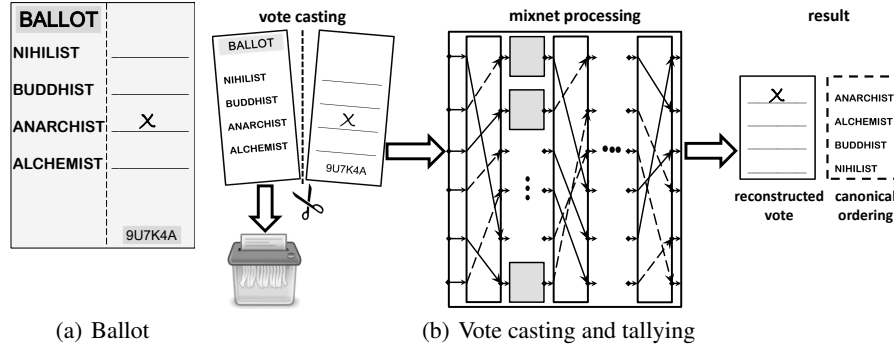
BALLOT
NIHILIST
BUDDHIST
ANARCHIST X
ALCHEMIST
9U7K4A

(a) Ballot

vote casting
BALLOT
NIHILIST
BUDDHIST
ANARCHIST
ALCHEMIST
X
9U7K4A

mixnet processing

result
X
ANARCHIST
ALCHEMIST
BUDDHIST
NIHILIST
reconstructed vote
canonical ordering

(b) Vote casting and tallying